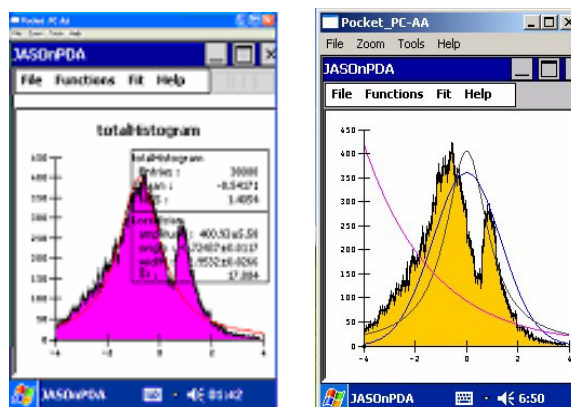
Pocket_PC-AA

JASOnPDA

File Functions Fit Help

totalHistogram

totalHistogram
Entries : 30000
Mean : -0.54071
RMS : 1.4854

amplitude : 400.32±5.58
mean : -0.72467±0.0117
width : 0.9552±0.0266
$\chi^2$ : 17.884

400
350
300
250
200
150
100
50
0

-4 -2 0 2 4

JASOnPDA 01:42

Pocket_PC-AA

File Zoom Tools Help

JASOnPDA

File Functions Fit Help

450
400
350
300
250
200
150
100
50
0

-4 -2 0 2 4

JASOnPDA 6:50